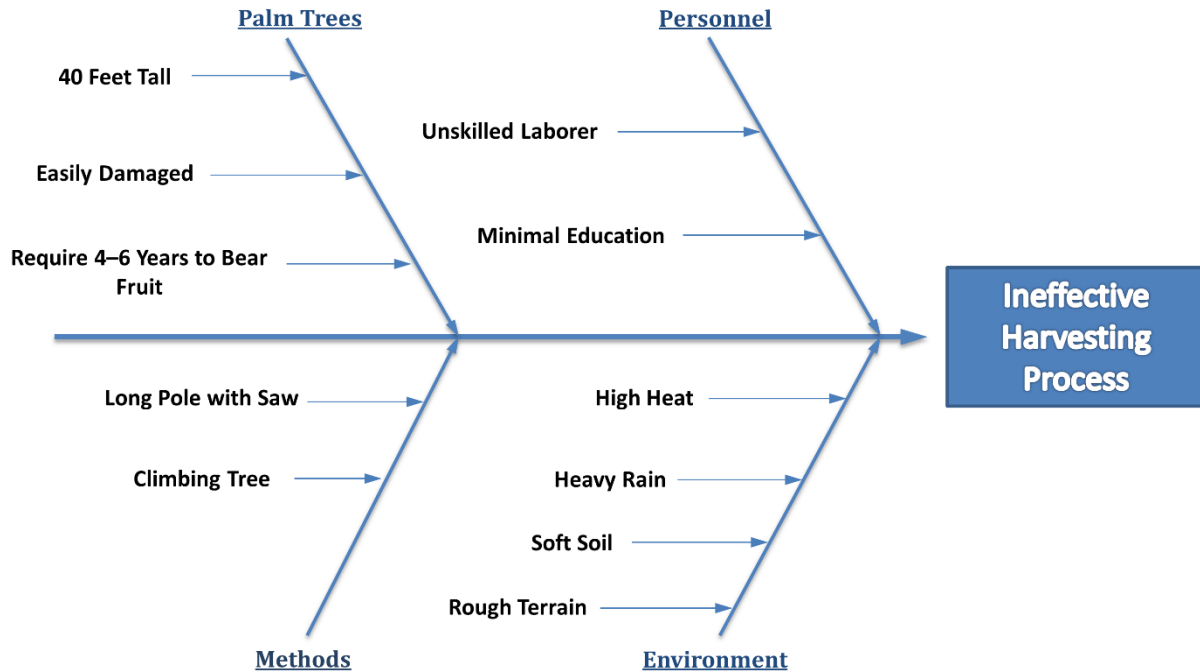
Palm Trees

40 Feet Tall

Easily Damaged

Require 4–6 Years to Bear Fruit

Personnel

Unskilled Laborer

Minimal Education

Ineffective Harvesting Process

Long Pole with Saw

Climbing Tree

Methods

High Heat

Heavy Rain

Soft Soil

Rough Terrain

Environment